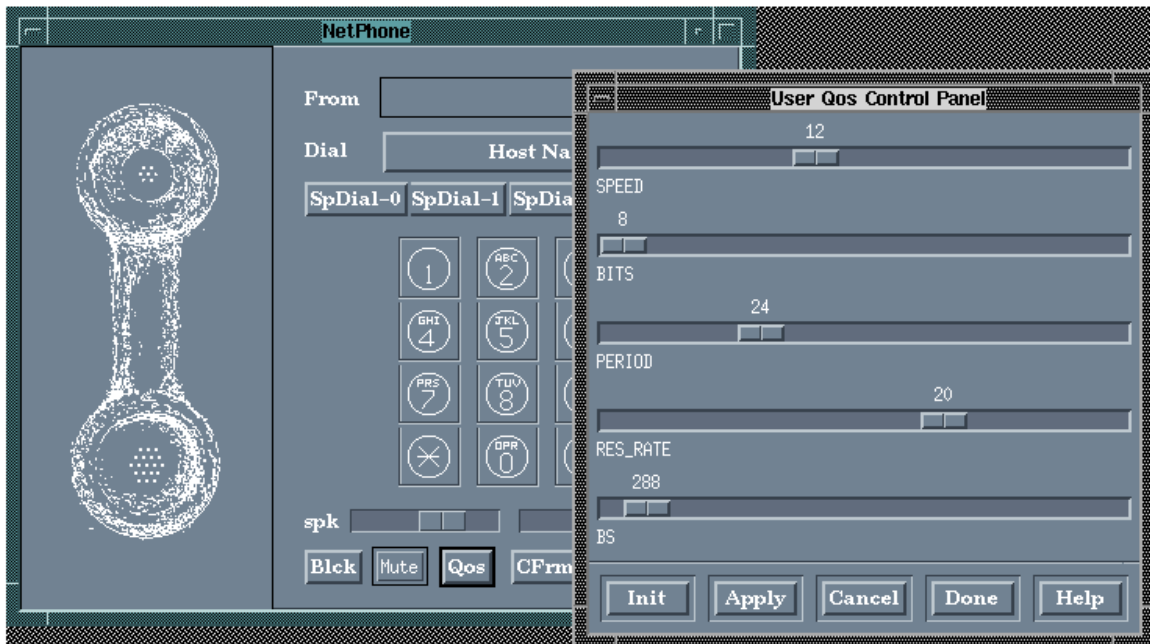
NetPhone

From

Dial

Host Na

SpDial-0 SpDial-1 SpDia

1
ABC 2
GHI 4
JKL 5
PRS 7
TUV 8
*
OPR 0

spk

Blck Mute Qos CFrm

User Qos Control Panel

12
SPEED
8
BITS
24
PERIOD
20
RES_RATE
288
BS

Init Apply Cancel Done Help